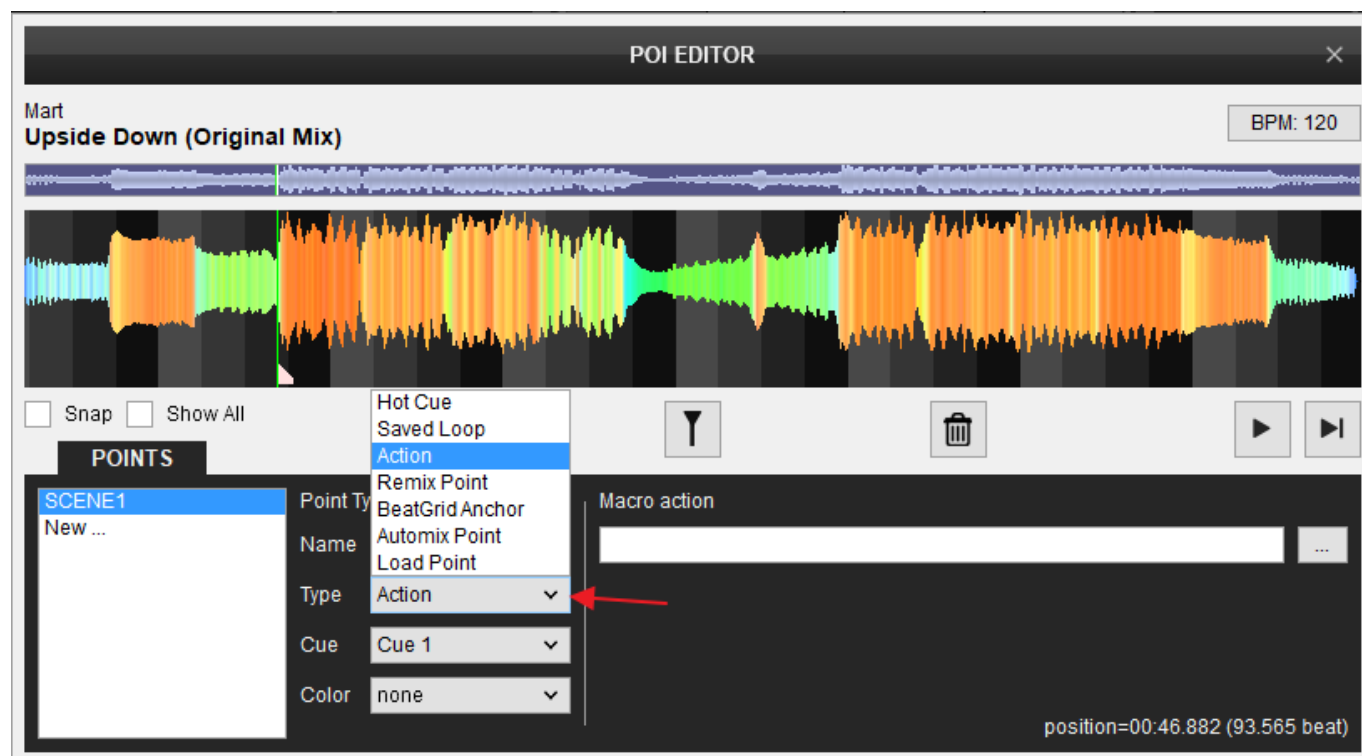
POI EDITOR

×

Mart
Upside Down (Original Mix)

BPM: 120

Snap Show All

Hot Cue
Saved Loop
Action
Remix Point
BeatGrid Anchor
Automix Point
Load Point

POINTS

SCENE1
New ...

Point Ty

Name

Type Action

Cue Cue 1

Color none

Macro action

...

position=00:46.882 (93.565 beat)